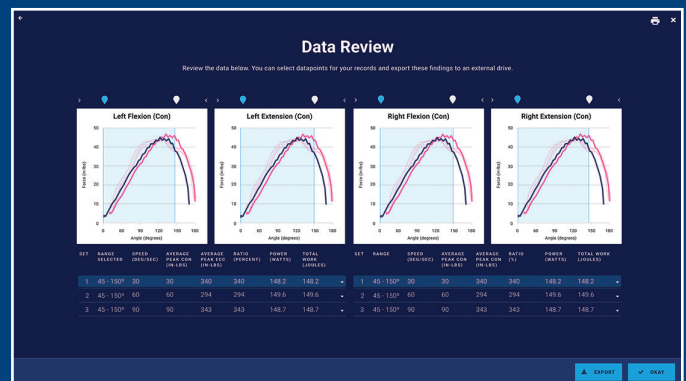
Data Review

Review the data below. You can select datapoints for your records and export these findings to an external drive.

Left Flexion (Con)

Force (in-lbs)

50
40
30
20
10
0

0 60 90 120 150 180
Angle (degrees)

Left Extension (Con)

Force (in-lbs)

50
40
30
20
10
0

0 60 90 120 150 180
Angle (degrees)

Right Flexion (Con)

Force (in-lbs)

50
40
30
20
10
0

0 60 90 120 150 180
Angle (degrees)

Right Extension (Con)

Force (in-lbs)

50
40
30
20
10
0

0 60 90 120 150 180
Angle (degrees)

| SET | RANGE SELECTED | SPEED (DEG/SEC) | AVERAGE PEAK CON (IN-LBS) | AVERAGE PEAK ECC (IN-LBS) | RATIO (PERCENT) | POWER (WATTS) | TOTAL WORK (JOULES) |
|---|---|---|---|---|---|---|---|
| 1 | 45 - 150° | 30 | 30 | 340 | 340 | 148.2 | 148.2 |
| 2 | 45 - 150° | 60 | 60 | 294 | 294 | 149.6 | 149.6 |
| 3 | 45 - 150° | 90 | 90 | 343 | 343 | 148.7 | 148.7 |

| SET | RANGE | SPEED (DEG/SEC) | AVERAGE PEAK CON (IN-LBS) | AVERAGE PEAK ECC (IN-LBS) | RATIO (%) | POWER (WATTS) | TOTAL WORK (JOULES) |
|---|---|---|---|---|---|---|---|
| 1 | 45 - 150° | 30 | 30 | 340 | 340 | 148.2 | 148.2 |
| 2 | 45 - 150° | 60 | 60 | 294 | 294 | 149.6 | 149.6 |
| 3 | 45 - 150° | 90 | 90 | 343 | 343 | 148.7 | 148.7 |

EXPORT
OKAY